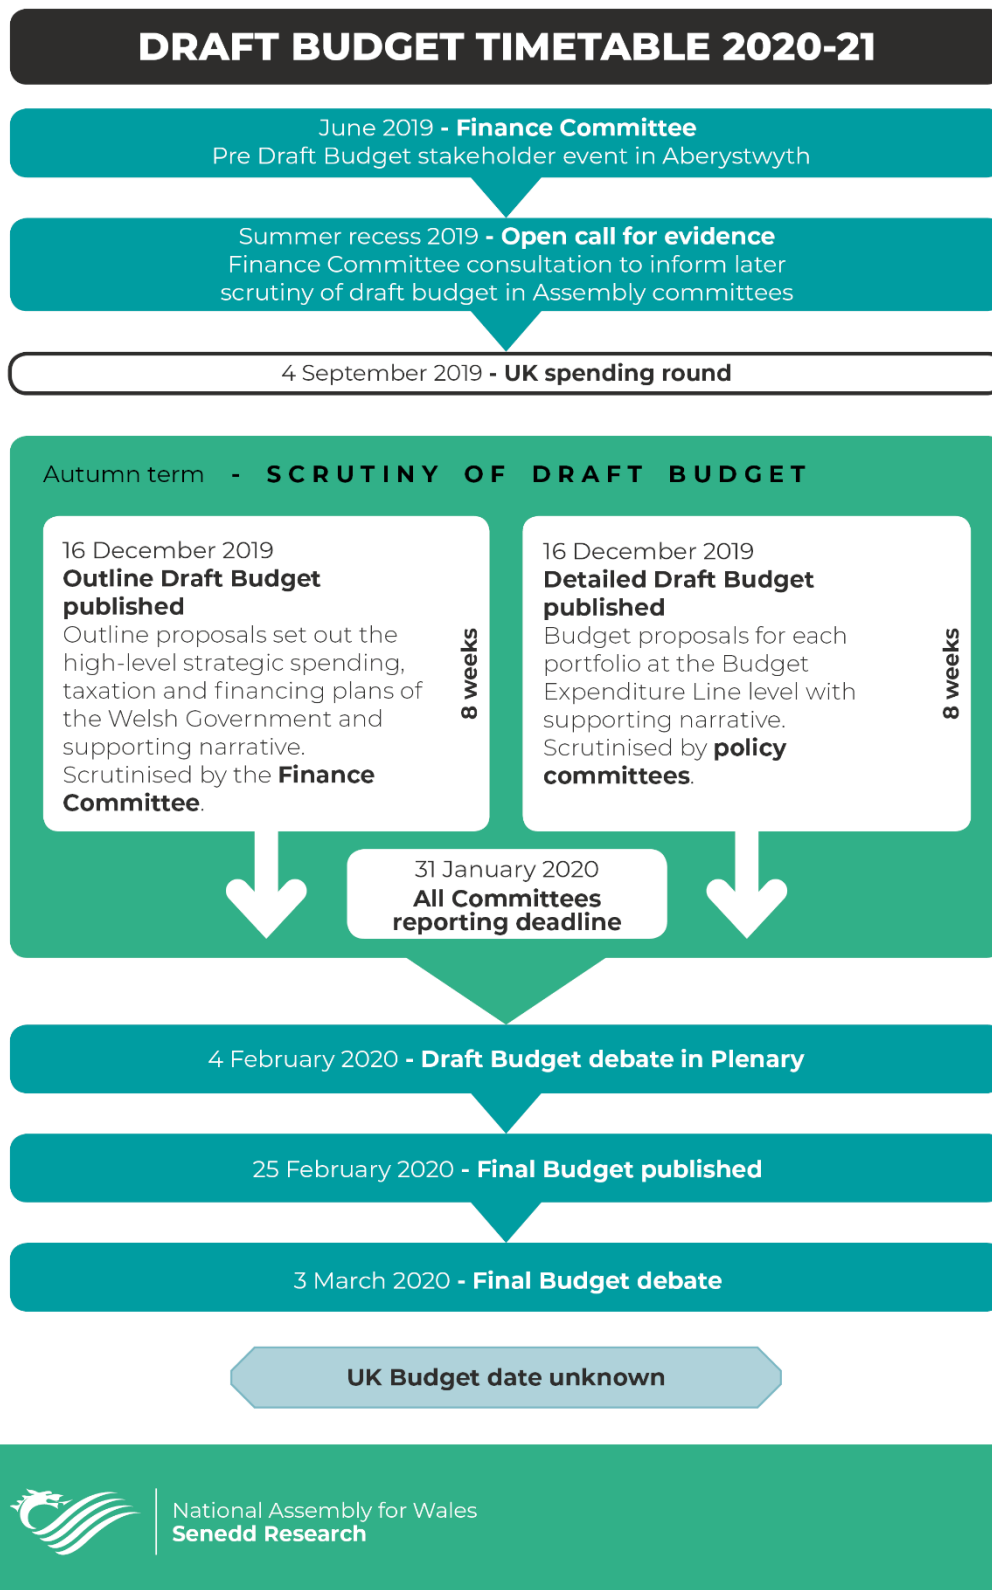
DRAFT BUDGET TIMETABLE 2020-21

June 2019 - Finance Committee
Pre Draft Budget stakeholder event in Aberystwyth

Summer recess 2019 - Open call for evidence
Finance Committee consultation to inform later scrutiny of draft budget in Assembly committees

4 September 2019 - UK spending round

Autumn term - SCRUTINY OF DRAFT BUDGET

16 December 2019
Outline Draft Budget published
Outline proposals set out the high-level strategic spending, taxation and financing plans of the Welsh Government and supporting narrative.
Scrutinised by the Finance Committee.

8 weeks

16 December 2019
Detailed Draft Budget published
Budget proposals for each portfolio at the Budget Expenditure Line level with supporting narrative.
Scrutinised by policy committees.

8 weeks

31 January 2020
All Committees reporting deadline

4 February 2020 - Draft Budget debate in Plenary

25 February 2020 - Final Budget published

3 March 2020 - Final Budget debate

UK Budget date unknown

National Assembly for Wales
Senedd Research